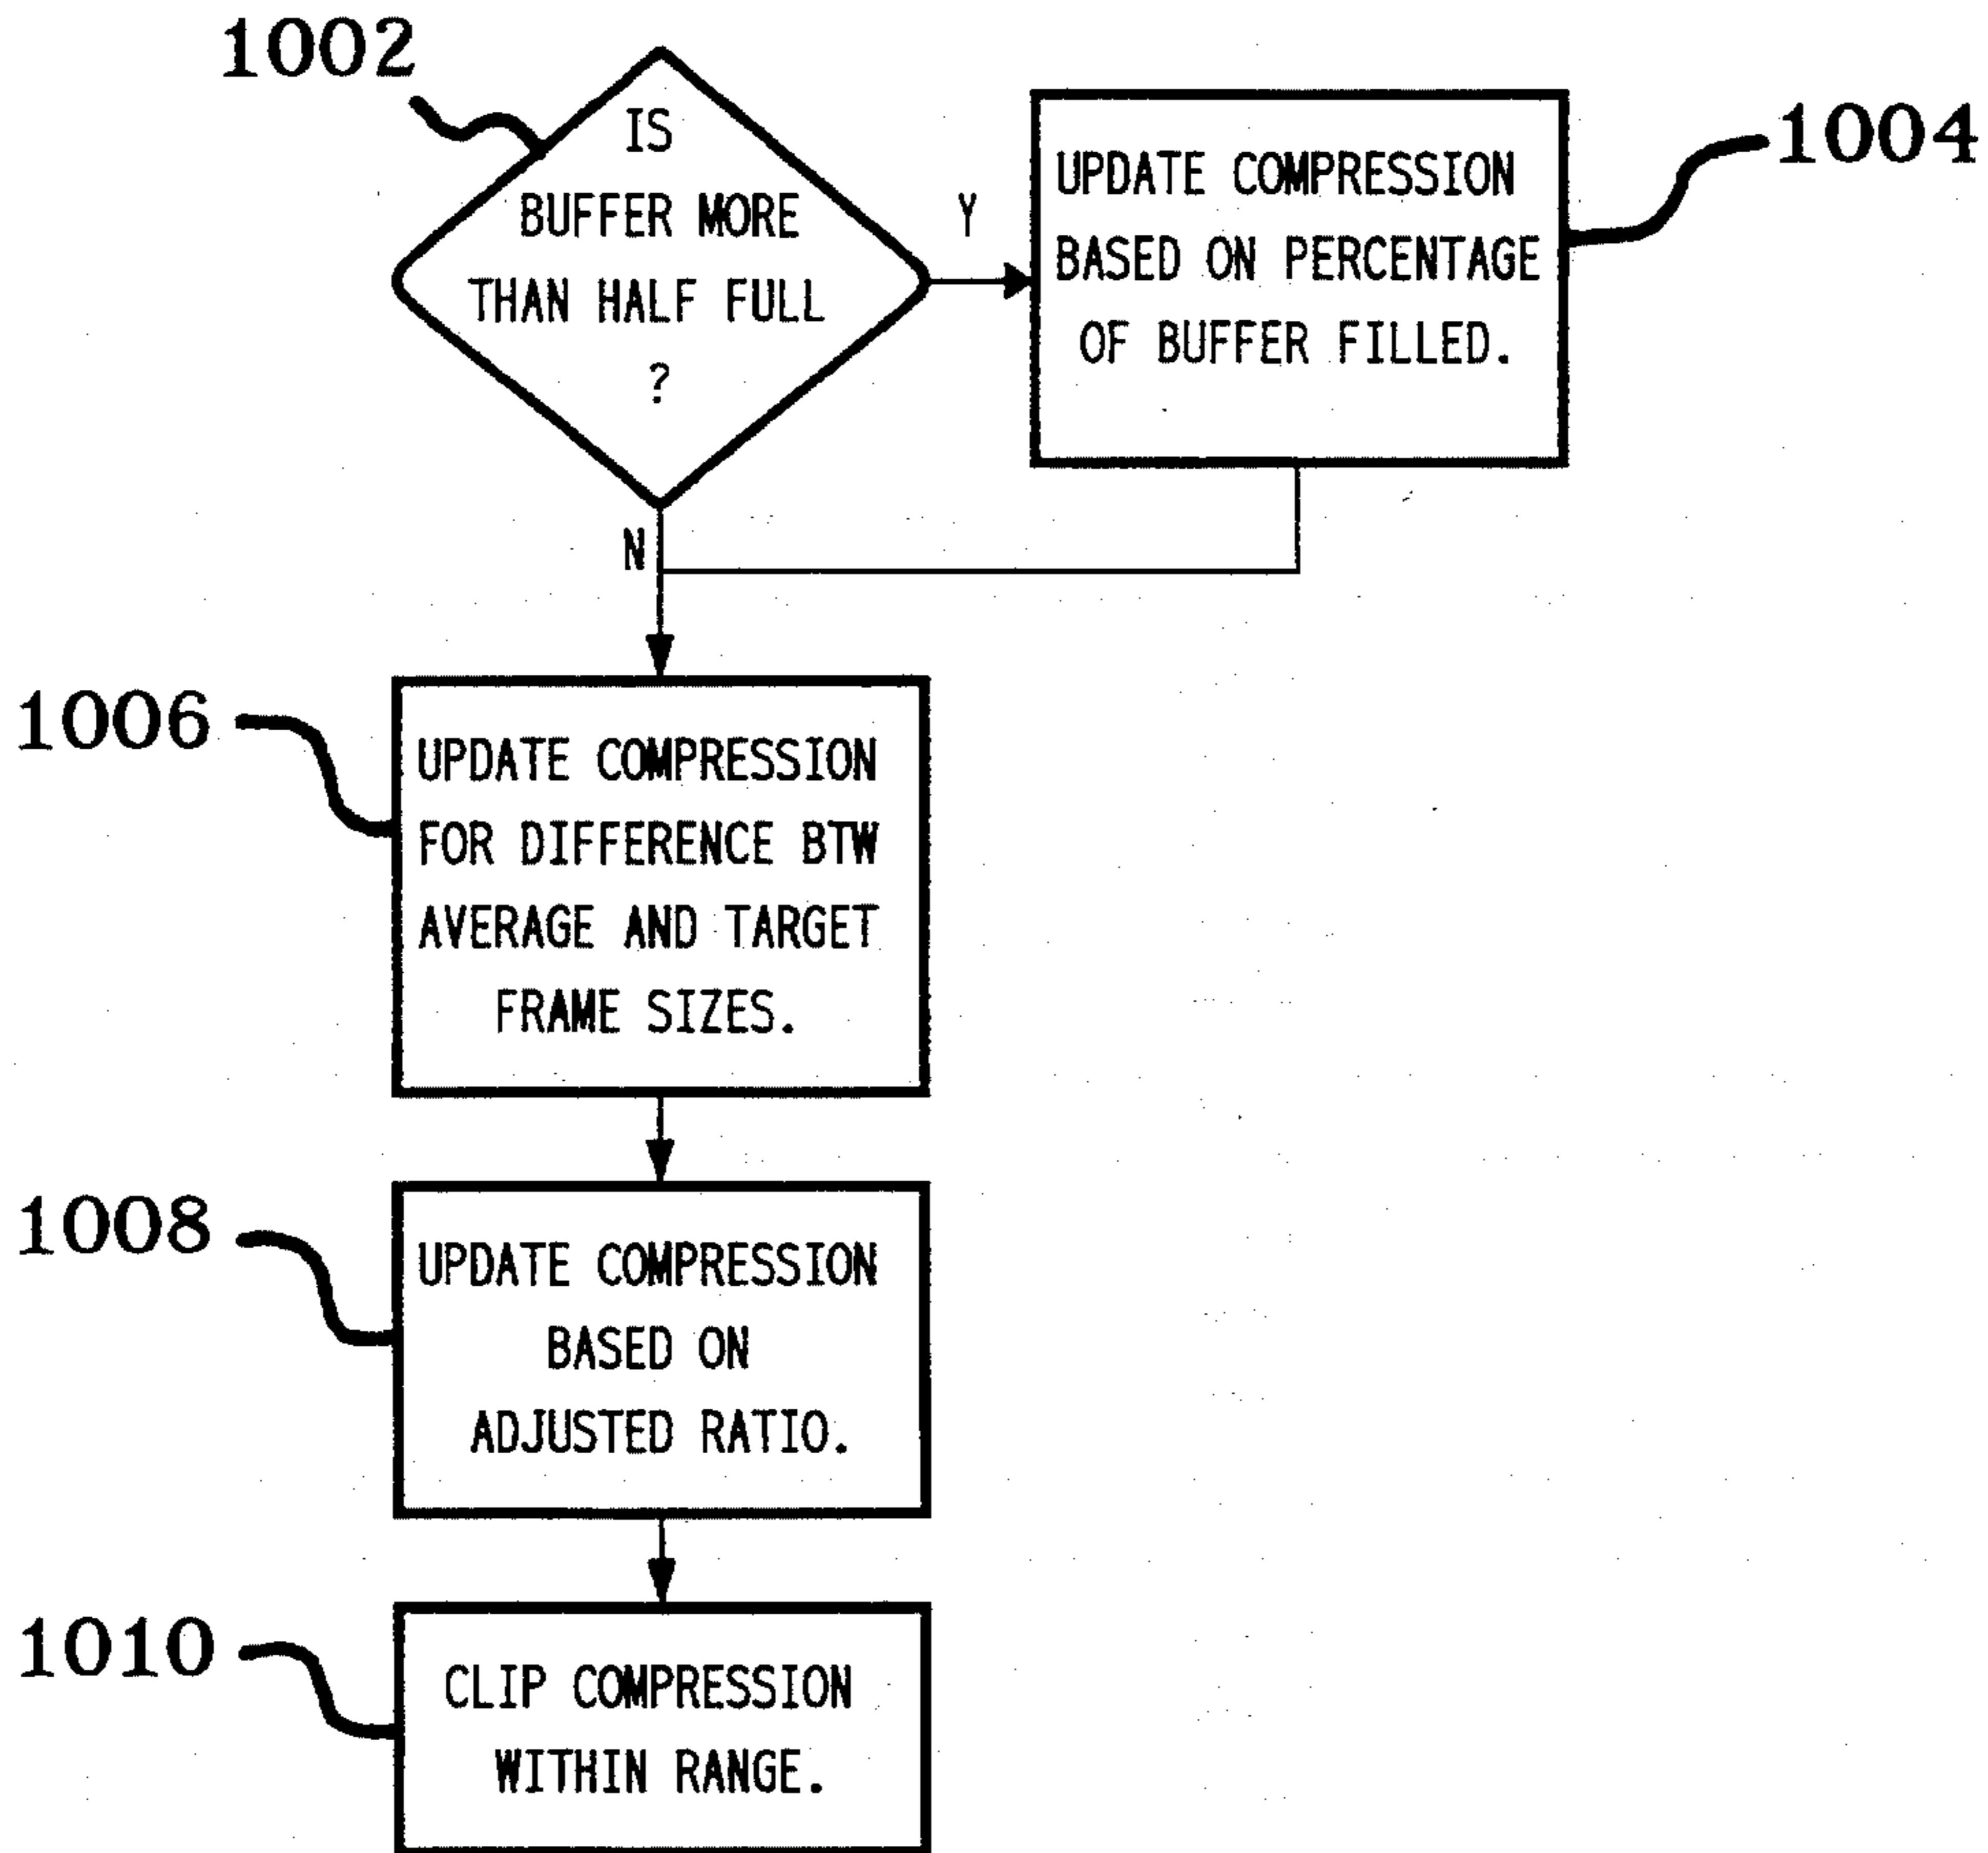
1002

IS BUFFER MORE THAN HALF FULL ?

Y

UPDATE COMPRESSION BASED ON PERCENTAGE OF BUFFER FILLED.

1004

N

1006

UPDATE COMPRESSION FOR DIFFERENCE BTW AVERAGE AND TARGET FRAME SIZES.

1008

UPDATE COMPRESSION BASED ON ADJUSTED RATIO.

1010

CLIP COMPRESSION WITHIN RANGE.